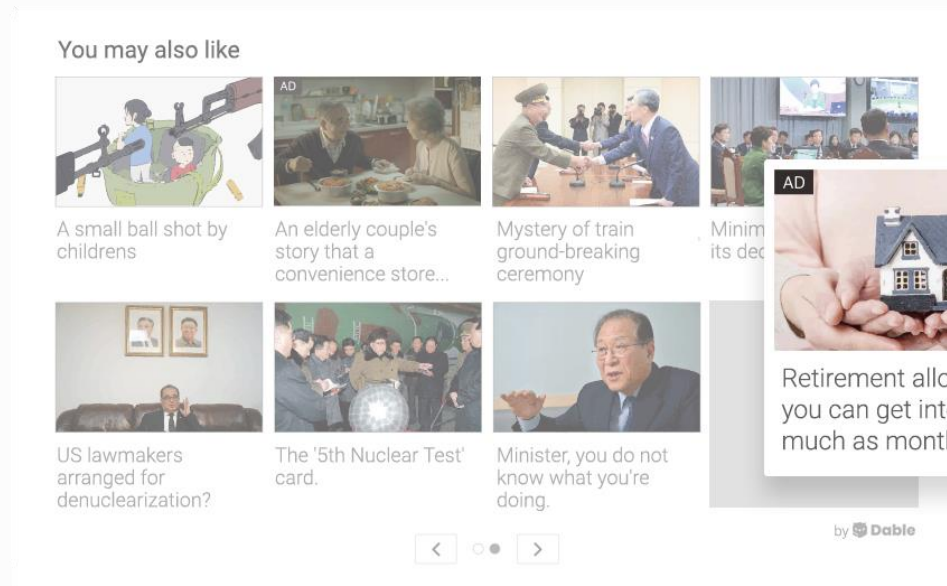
You may also like

A small ball shot by childrens

AD

An elderly couple's story that a convenience store...

Mystery of train ground-breaking ceremony

Minim its dec

AD

Retirement allo you can get int much as montl

US lawmakers arranged for denuclearization?

The '5th Nuclear Test' card.

Minister, you do not know what you're doing.

<

>

by Dable